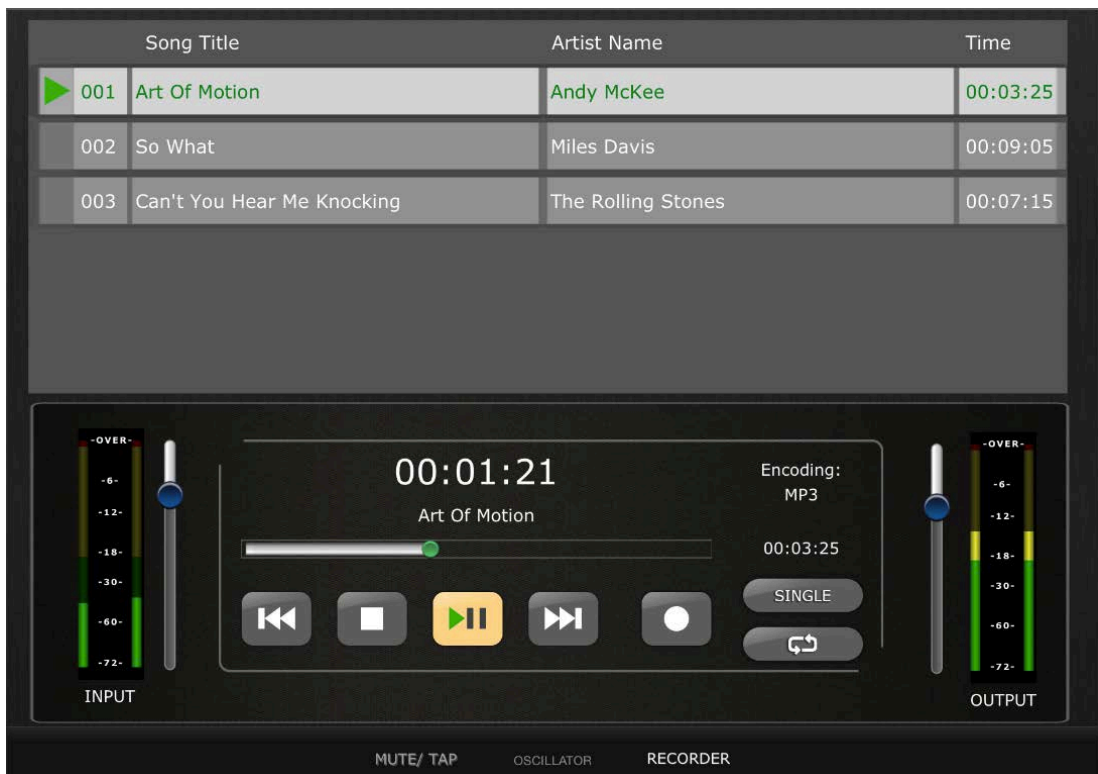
| | Song Title | Artist Name | Time |
|---|---|---|---|
| 001 | Art Of Motion | Andy McKee | 00:03:25 |
| 002 | So What | Miles Davis | 00:09:05 |
| 003 | Can't You Hear Me Knocking | The Rolling Stones | 00:07:15 |

-OVER-
-6-
-12-
-18-
-30-
-60-
-72-
INPUT

00:01:21
Art Of Motion

Encoding:
MP3

00:03:25

SINGLE

-OVER-
-6-
-12-
-18-
-30-
-60-
-72-
OUTPUT

MUTE/ TAP
OSCILLATOR
RECORDER